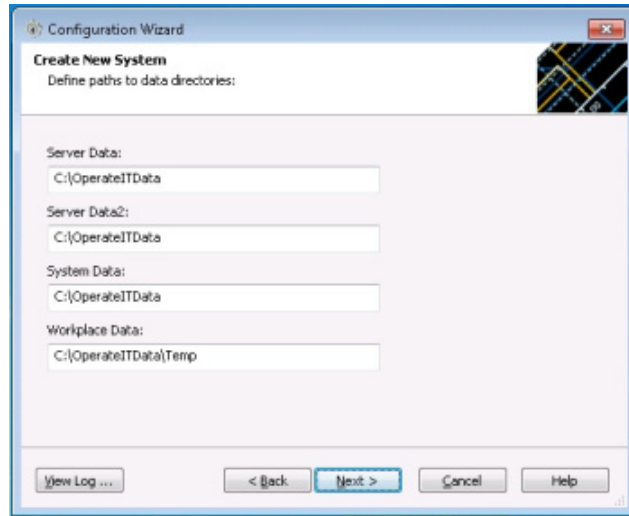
Configuration Wizard

Create New System
Define paths to data directories:

Server Data:
C:\OperateITData

Server Data2:
C:\OperateITData

System Data:
C:\OperateITData

Workplace Data:
C:\OperateITData\Temp

View Log ...
< Back
Next >
Cancel
Help